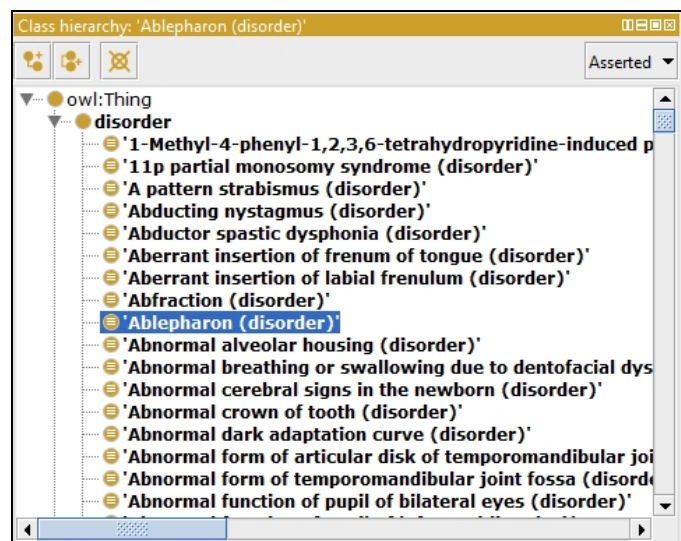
Class hierarchy: 'Ablepharon (disorder)'

Asserted

owl:Thing
disorder
'1-Methyl-4-phenyl-1,2,3,6-tetrahydropyridine-induced p
'11p partial monosomy syndrome (disorder)'
'A pattern strabismus (disorder)'
'Abducting nystagmus (disorder)'
'Abductor spastic dysphonia (disorder)'
'Aberrant insertion of frenum of tongue (disorder)'
'Aberrant insertion of labial frenulum (disorder)'
'Abfraction (disorder)'
'Ablepharon (disorder)'
'Abnormal alveolar housing (disorder)'
'Abnormal breathing or swallowing due to dentofacial dys
'Abnormal cerebral signs in the newborn (disorder)'
'Abnormal crown of tooth (disorder)'
'Abnormal dark adaptation curve (disorder)'
'Abnormal form of articular disk of temporomandibular joi
'Abnormal form of temporomandibular joint fossa (disorde
'Abnormal function of pupil of bilateral eyes (disorder)'
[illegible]